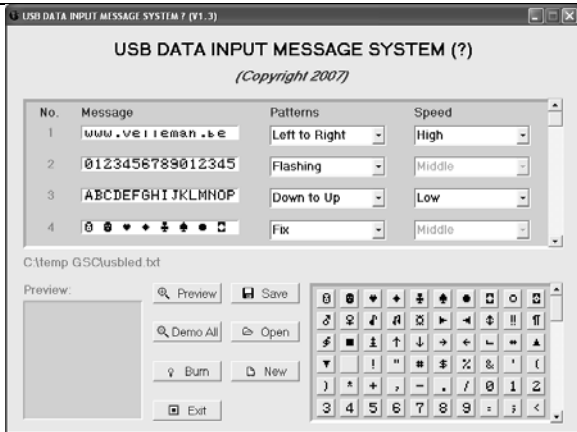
USB DATA INPUT MESSAGE SYSTEM ? (V1.3)

USB DATA INPUT MESSAGE SYSTEM (?)

(Copyright 2007)

| No. | Message | Patterns | Speed |
|---|---|---|---|
| 1 | www.velleman.be | Left to Right | High |
| 2 | 0123456789012345 | Flashing | Middle |
| 3 | ABCDEFGHIJKLMNOP | Down to Up | Low |
| 4 | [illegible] | Fix | Middle |

C:\temp GSC\usbled.txt

Preview:

Preview

Save

Demo All

Open

Burn

New

Exit

| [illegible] | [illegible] | ♥ | ♦ | ♣ | ♠ | • | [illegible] | ○ | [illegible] |
|---|---|---|---|---|---|---|---|---|---|
| ♂ | ♀ | ♪ | ♫ | ☼ | ► | ◄ | ↕ | ‼ | ¶ |
| § | ▬ | ↨ | ↑ | ↓ | → | ← | ∟ | ↔ | ▲ |
| ▼ |  | ! | " | # | $ | % | & | ' | ( |
| ) | * | + | , | - | . | / | 0 | 1 | 2 |
| 3 | 4 | 5 | 6 | 7 | 8 | 9 | : | ; | < |